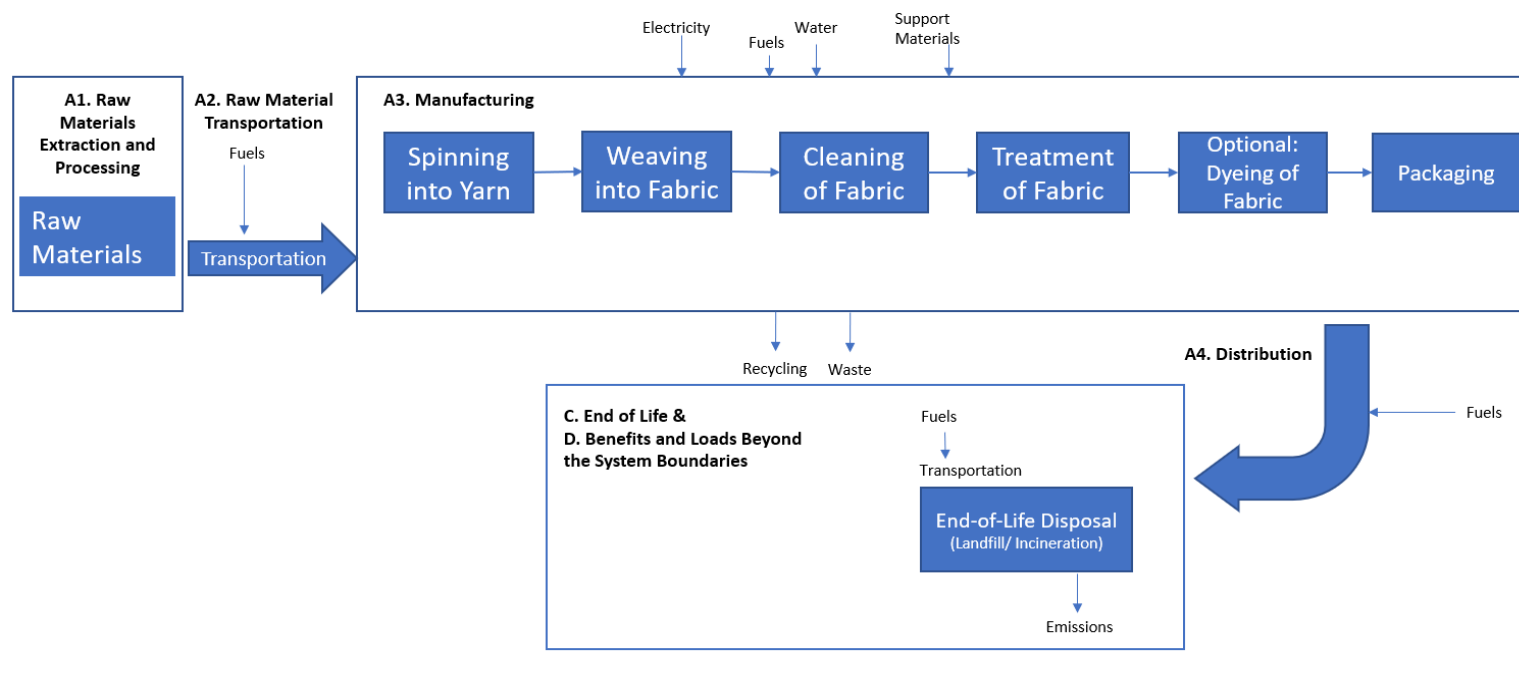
Electricity
Fuels
Water
Support Materials

A1. Raw Materials Extraction and Processing

Raw Materials

A2. Raw Material Transportation

Fuels

Transportation

A3. Manufacturing

Spinning into Yarn

Weaving into Fabric

Cleaning of Fabric

Treatment of Fabric

Optional: Dyeing of Fabric

Packaging

Recycling
Waste

A4. Distribution

Fuels

C. End of Life &
D. Benefits and Loads Beyond the System Boundaries

Fuels

Transportation

End-of-Life Disposal
(Landfill/ Incineration)

Emissions